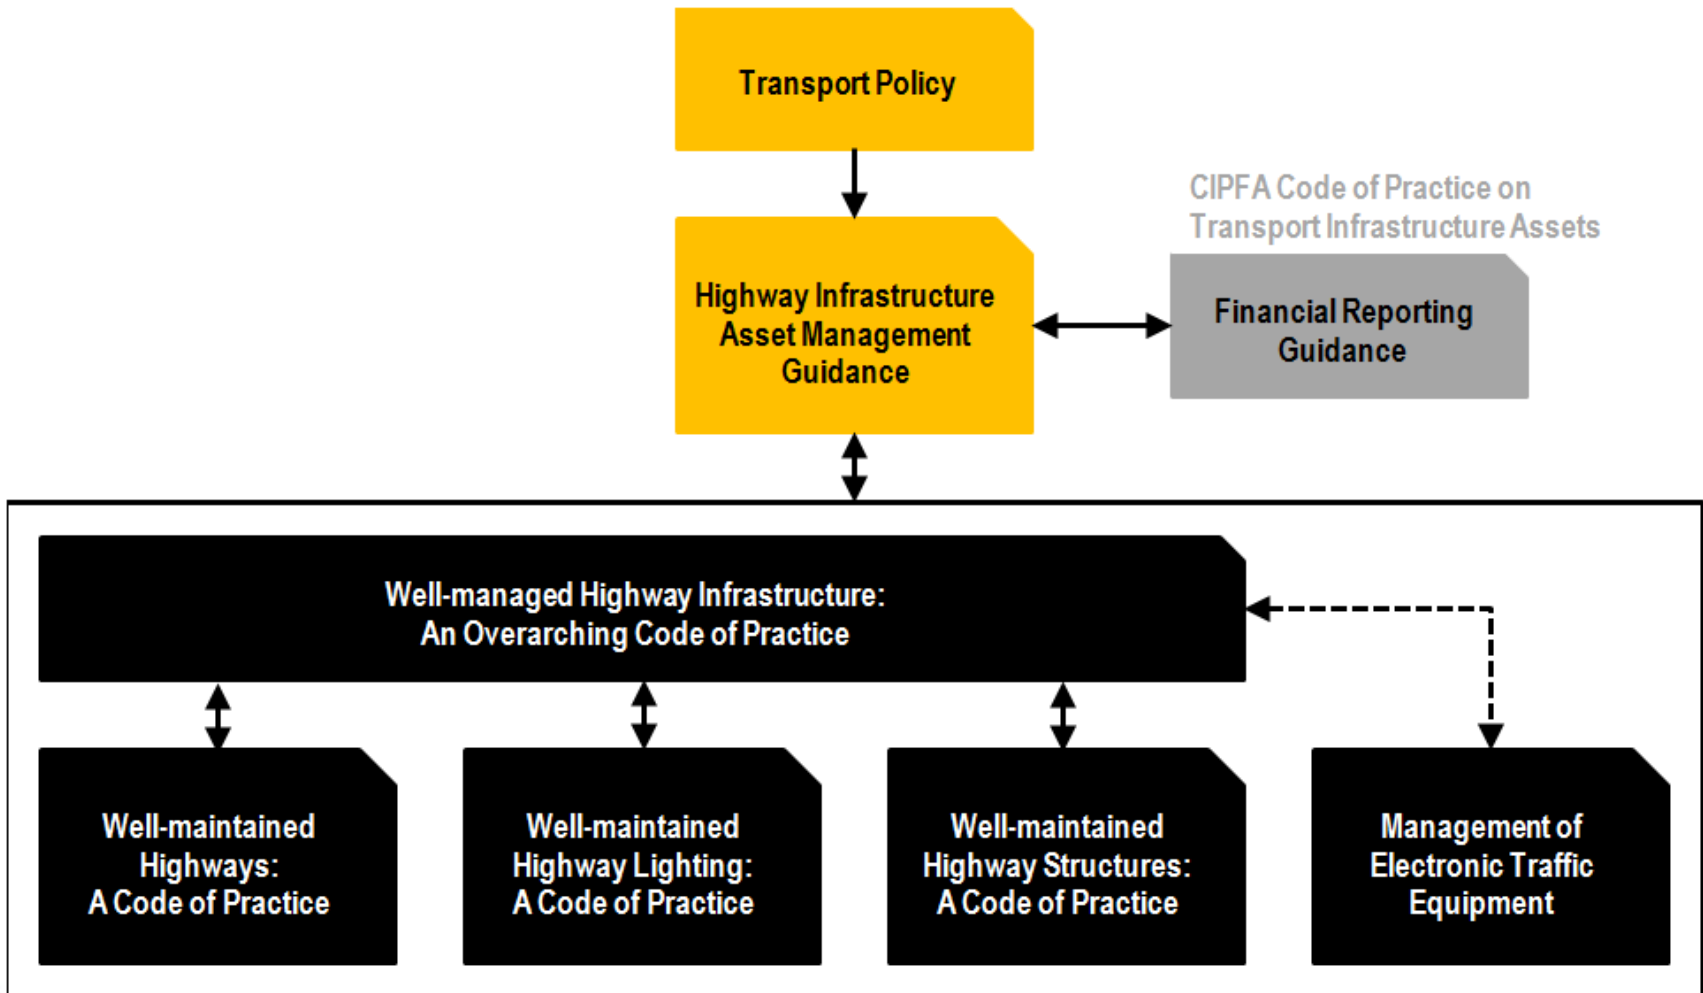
Transport Policy

CIPFA Code of Practice on Transport Infrastructure Assets

Highway Infrastructure Asset Management Guidance

Financial Reporting Guidance

Well-managed Highway Infrastructure: An Overarching Code of Practice

Well-maintained Highways: A Code of Practice

Well-maintained Highway Lighting: A Code of Practice

Well-maintained Highway Structures: A Code of Practice

Management of Electronic Traffic Equipment